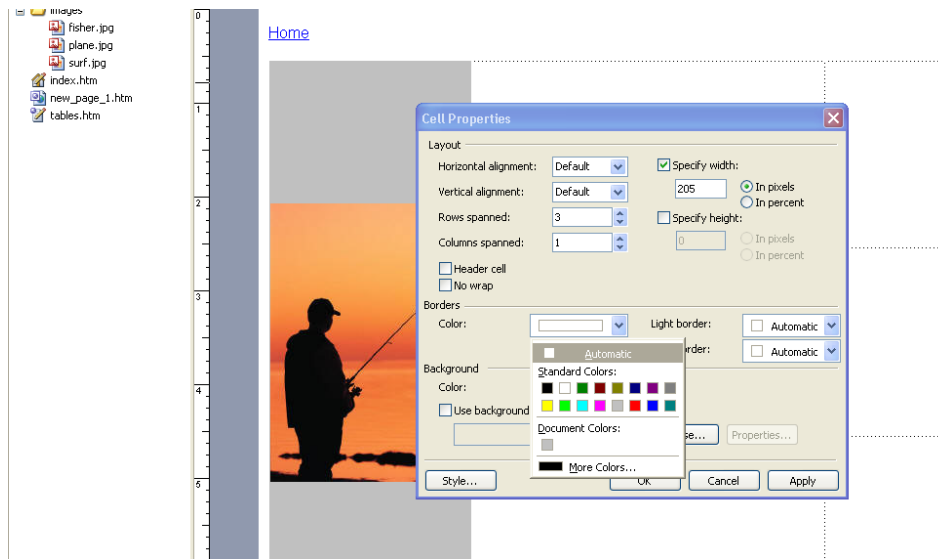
images
fisher.jpg
plane.jpg
surf.jpg
index.htm
new_page_1.htm
tables.htm

0
1
2
3
4
5

Home

Cell Properties

Layout
Horizontal alignment: Default
Vertical alignment: Default
Rows spanned: 3
Columns spanned: 1
Header cell
No wrap
Specify width:
205
In pixels
In percent
Specify height:
0
In pixels
In percent

Borders
Color:
Light border: Automatic
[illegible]order: Automatic

Automatic
Standard Colors:
Document Colors:
More Colors...

Background
Color:
Use background
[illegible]se...
Properties...

Style...
OK
Cancel
Apply